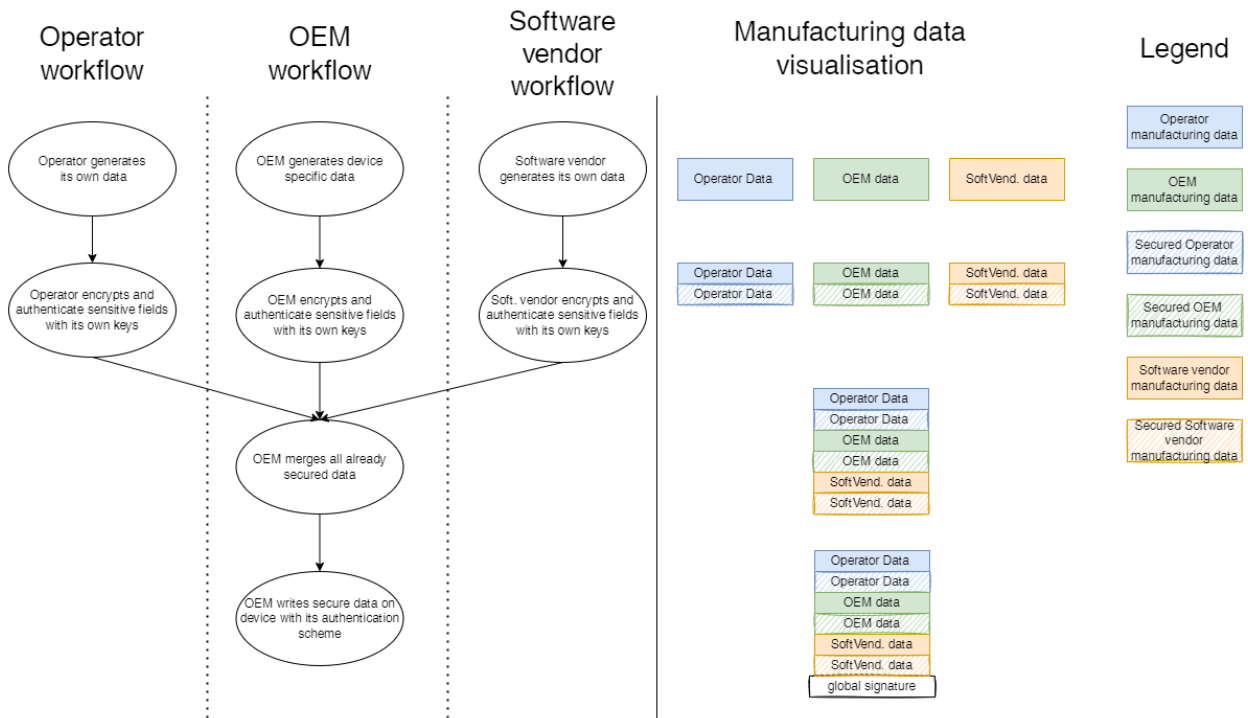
Operator workflow

OEM workflow

Software vendor workflow

Manufacturing data visualisation

Legend

Operator generates its own data

Operator encrypts and authenticate sensitive fields with its own keys

OEM generates device specific data

OEM encrypts and authenticate sensitive fields with its own keys

Software vendor generates its own data

Soft. vendor encrypts and authenticate sensitive fields with its own keys

OEM merges all already secured data

OEM writes secure data on device with its authentication scheme

Operator Data

OEM data

SoftVend. data

Operator Data
Operator Data

OEM data
OEM data

SoftVend. data
SoftVend. data

Operator Data
Operator Data
OEM data
OEM data
SoftVend. data
SoftVend. data

Operator Data
Operator Data
OEM data
OEM data
SoftVend. data
SoftVend. data
global signature

Operator manufacturing data

OEM manufacturing data

Secured Operator manufacturing data

Secured OEM manufacturing data

Software vendor manufacturing data

Secured Software vendor manufacturing data